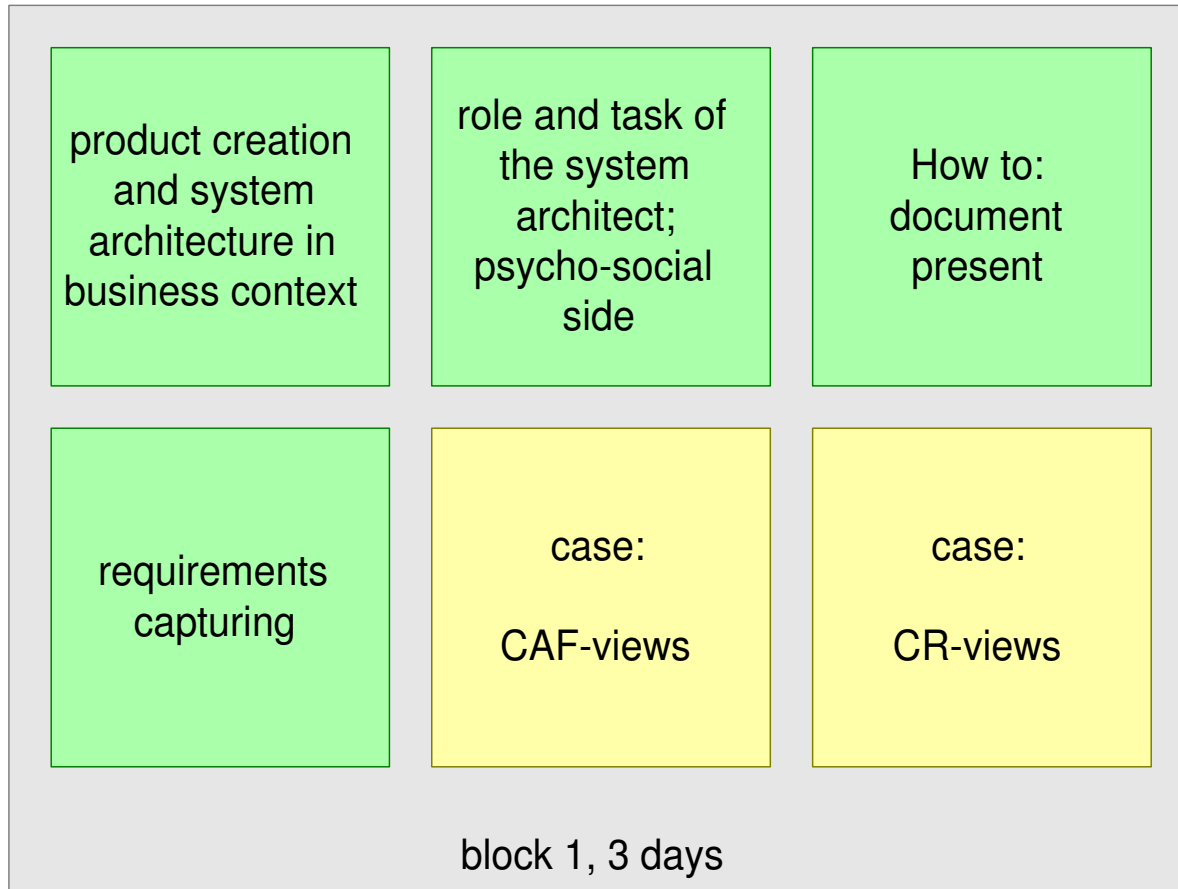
product creation and system architecture in business context

role and task of the system architect; psycho-social side

How to:
document
present

requirements capturing

case:

CAF-views

case:

CR-views

block 1, 3 days